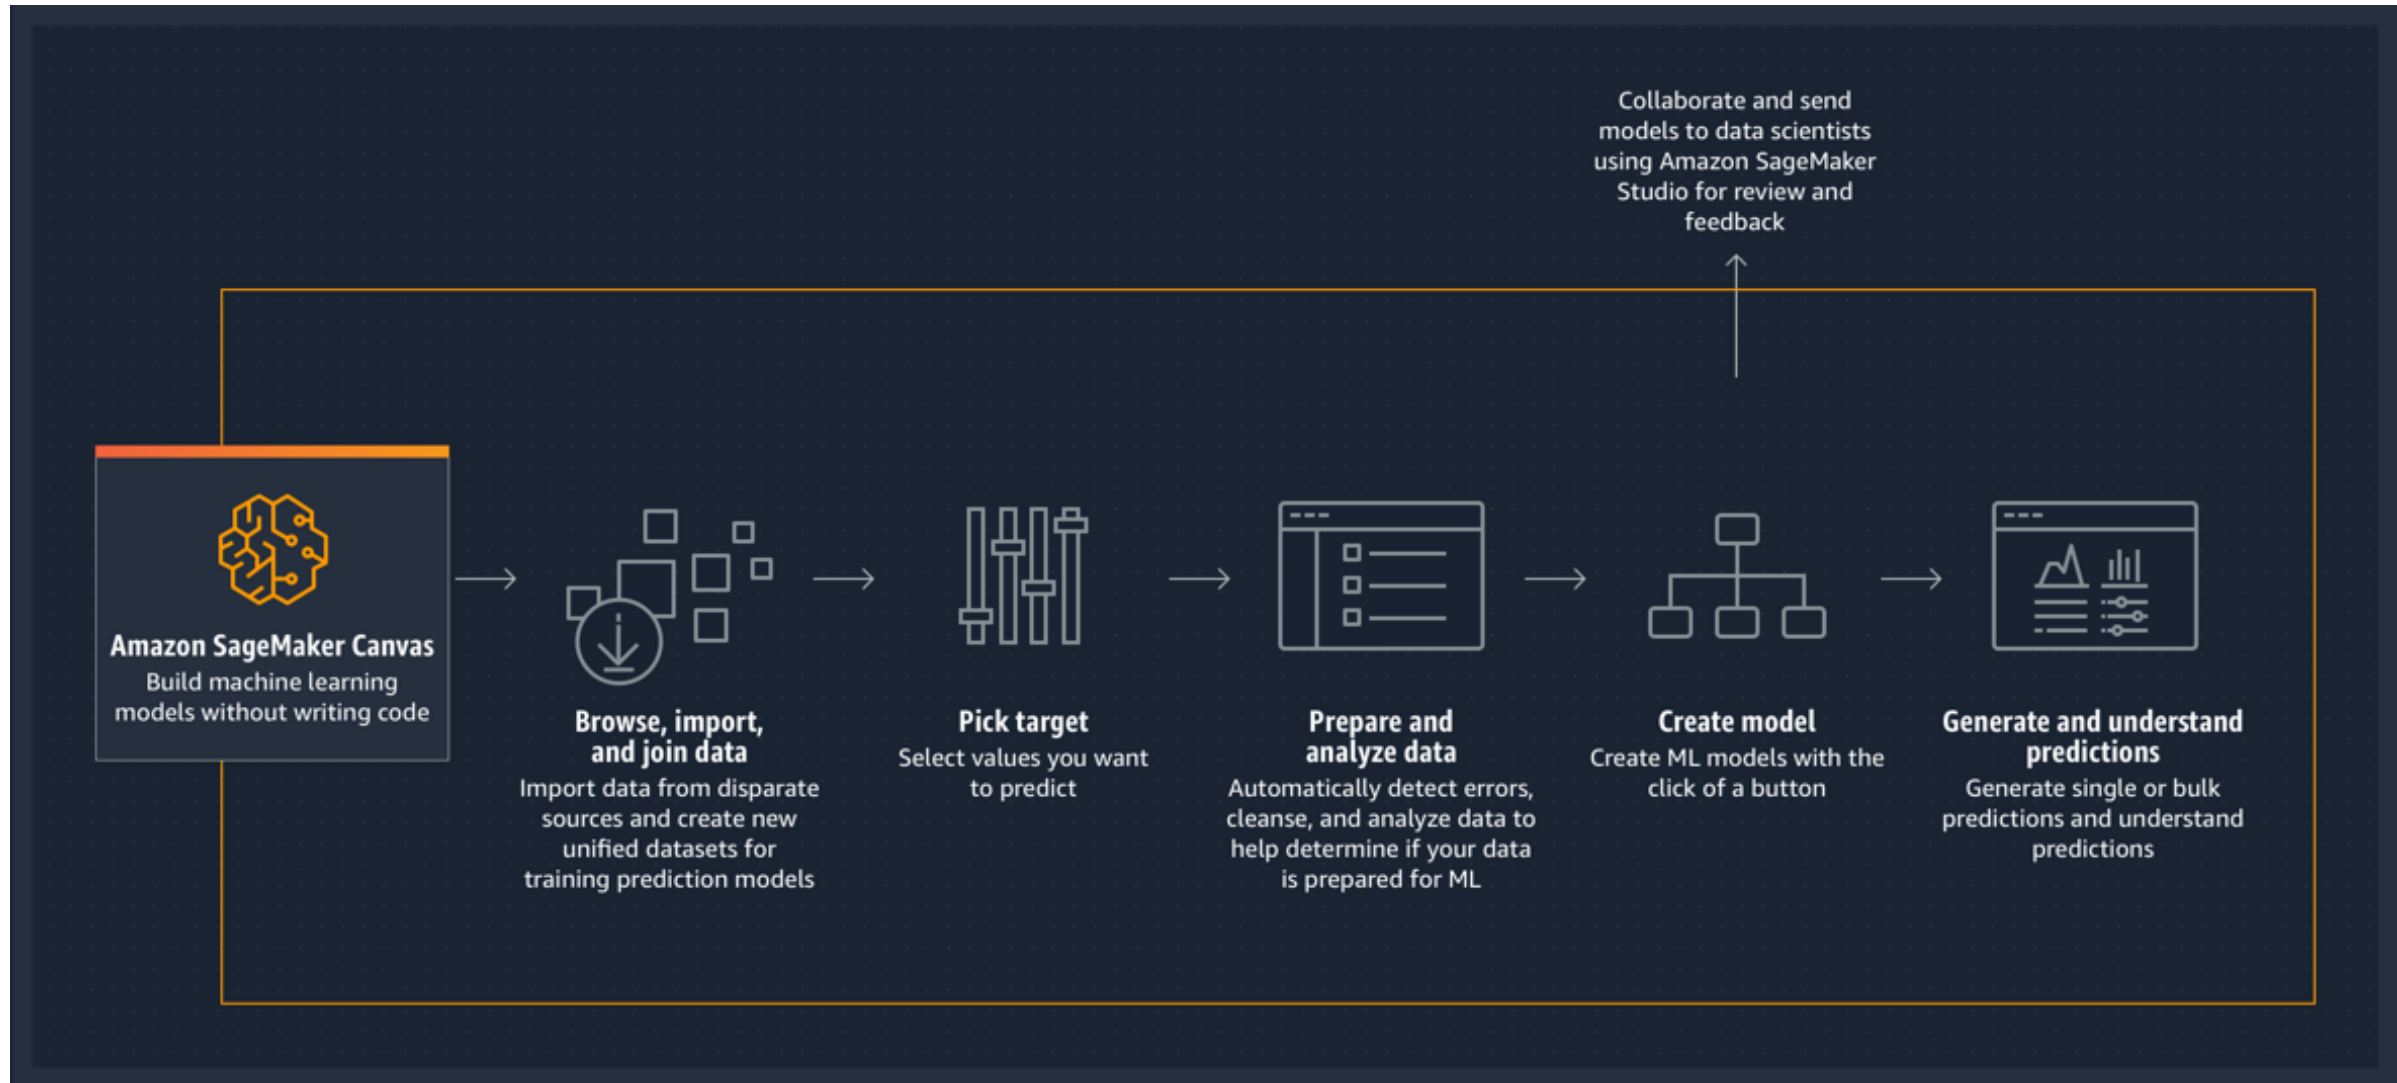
Collaborate and send models to data scientists using Amazon SageMaker Studio for review and feedback

Amazon SageMaker Canvas
Build machine learning models without writing code

Browse, import, and join data
Import data from disparate sources and create new unified datasets for training prediction models

Pick target
Select values you want to predict

Prepare and analyze data
Automatically detect errors, cleanse, and analyze data to help determine if your data is prepared for ML

Create model
Create ML models with the click of a button

Generate and understand predictions
Generate single or bulk predictions and understand predictions